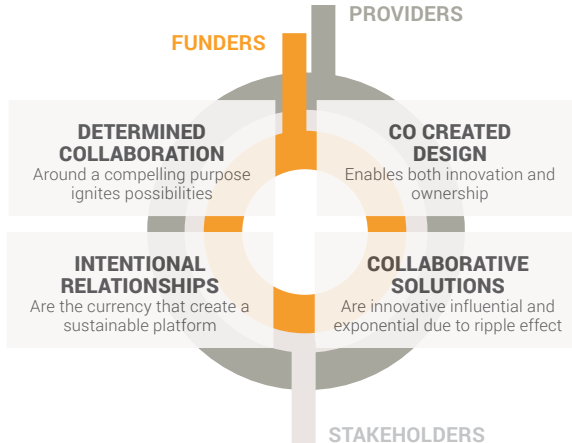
PROVIDERS

FUNDERS

DETERMINED COLLABORATION
Around a compelling purpose ignites possibilities

CO CREATED DESIGN
Enables both innovation and ownership

INTENTIONAL RELATIONSHIPS
Are the currency that create a sustainable platform

COLLABORATIVE SOLUTIONS
Are innovative influential and exponential due to ripple effect

STAKEHOLDERS